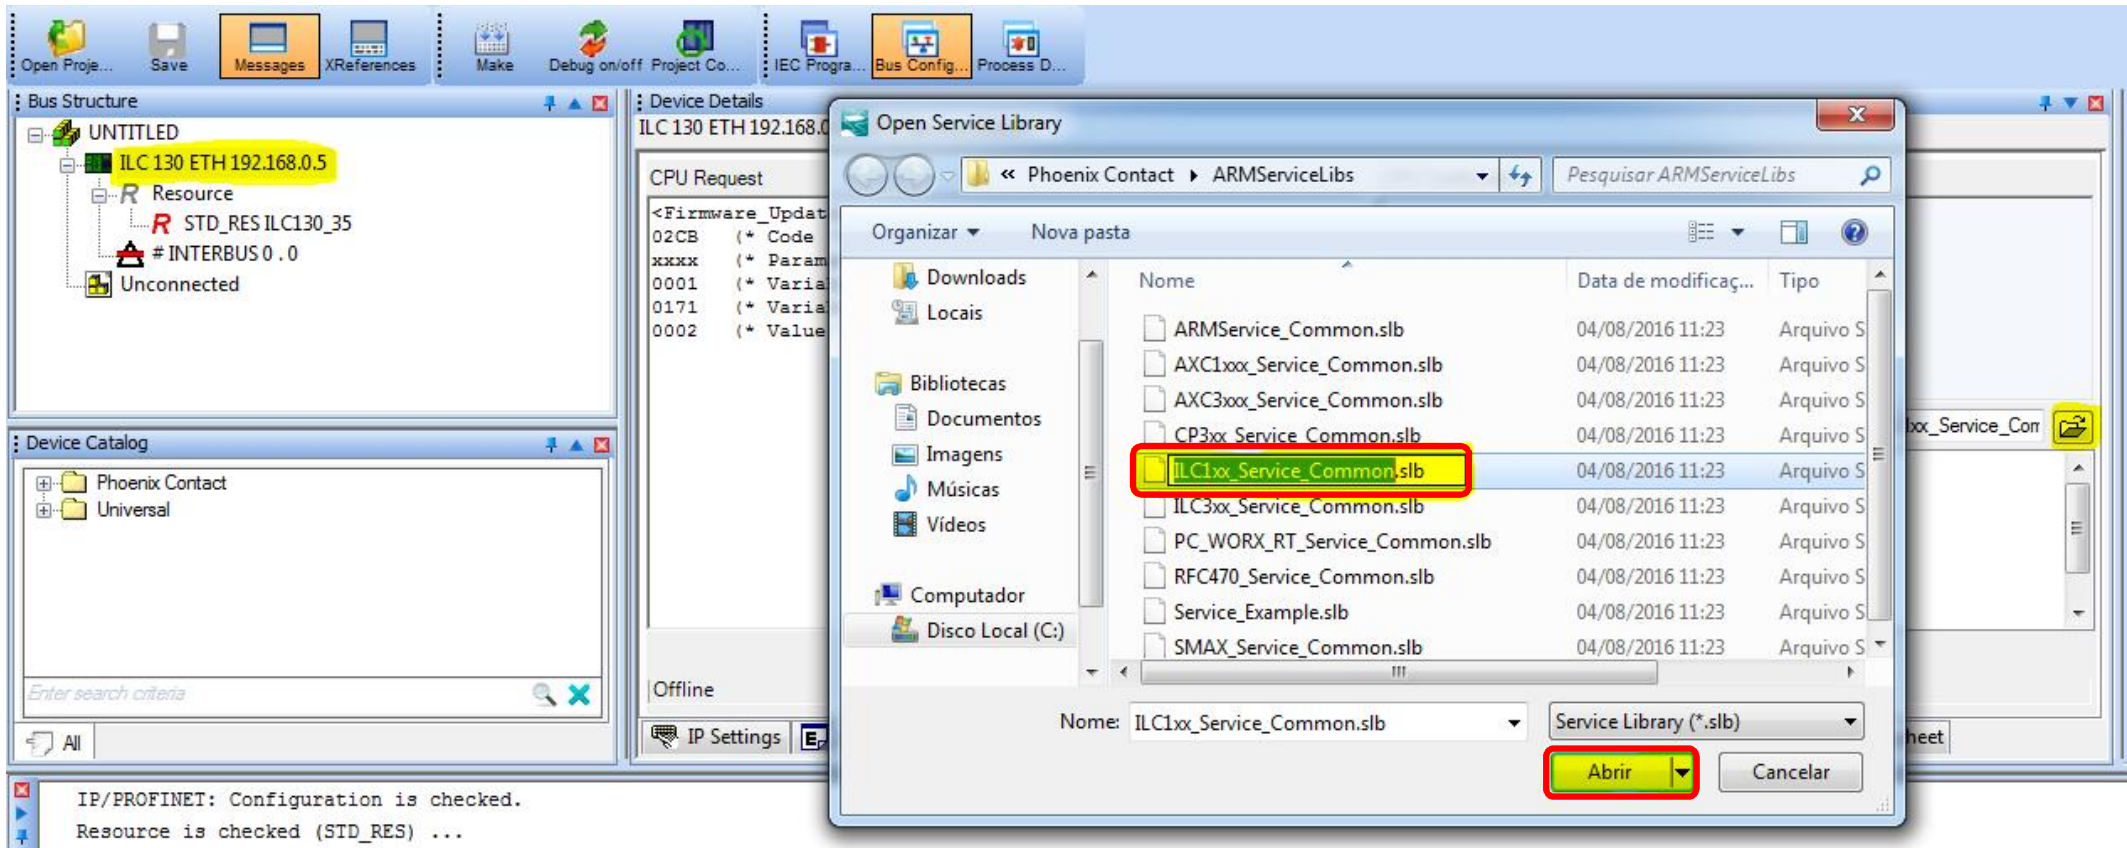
Open Proje... Save Messages XReferences Make Debug on/off Project Co... IEC Progra... Bus Config... Process D...

Bus Structure

UNTITLED
ILC 130 ETH 192.168.0.5
Resource
STD_RES ILC130_35
# INTERBUS 0 . 0
Unconnected

Device Details
ILC 130 ETH 192.168.0

CPU Request

<Firmware_Updat
02CB (* Code
xxxx (* Param
0001 (* Varia
0171 (* Varia
0002 (* Value

Offline

IP Settings

Device Catalog

Phoenix Contact
Universal

Enter search criteria

All

Open Service Library

« Phoenix Contact ▸ ARMServiceLibs

Pesquisar ARMServiceLibs

Organizar ▾ Nova pasta

Downloads
Locais
Bibliotecas
Documentos
Imagens
Músicas
Vídeos
Computador
Disco Local (C:)

| Nome | Data de modificaç... | Tipo |
|---|---|---|
| ARMService_Common.slb | 04/08/2016 11:23 | Arquivo S |
| AXC1xxx_Service_Common.slb | 04/08/2016 11:23 | Arquivo S |
| AXC3xxx_Service_Common.slb | 04/08/2016 11:23 | Arquivo S |
| CP3xx_Service_Common.slb | 04/08/2016 11:23 | Arquivo S |
| ILC1xx_Service_Common.slb | 04/08/2016 11:23 | Arquivo S |
| ILC3xx_Service_Common.slb | 04/08/2016 11:23 | Arquivo S |
| PC_WORX_RT_Service_Common.slb | 04/08/2016 11:23 | Arquivo S |
| RFC470_Service_Common.slb | 04/08/2016 11:23 | Arquivo S |
| Service_Example.slb | 04/08/2016 11:23 | Arquivo S |
| SMAX_Service_Common.slb | 04/08/2016 11:23 | Arquivo S |

Nome: ILC1xx_Service_Common.slb
Service Library (*.slb)
Abrir Cancelar

xx_Service_Com

heet

IP/PROFINET: Configuration is checked.
Resource is checked (STD_RES) ...